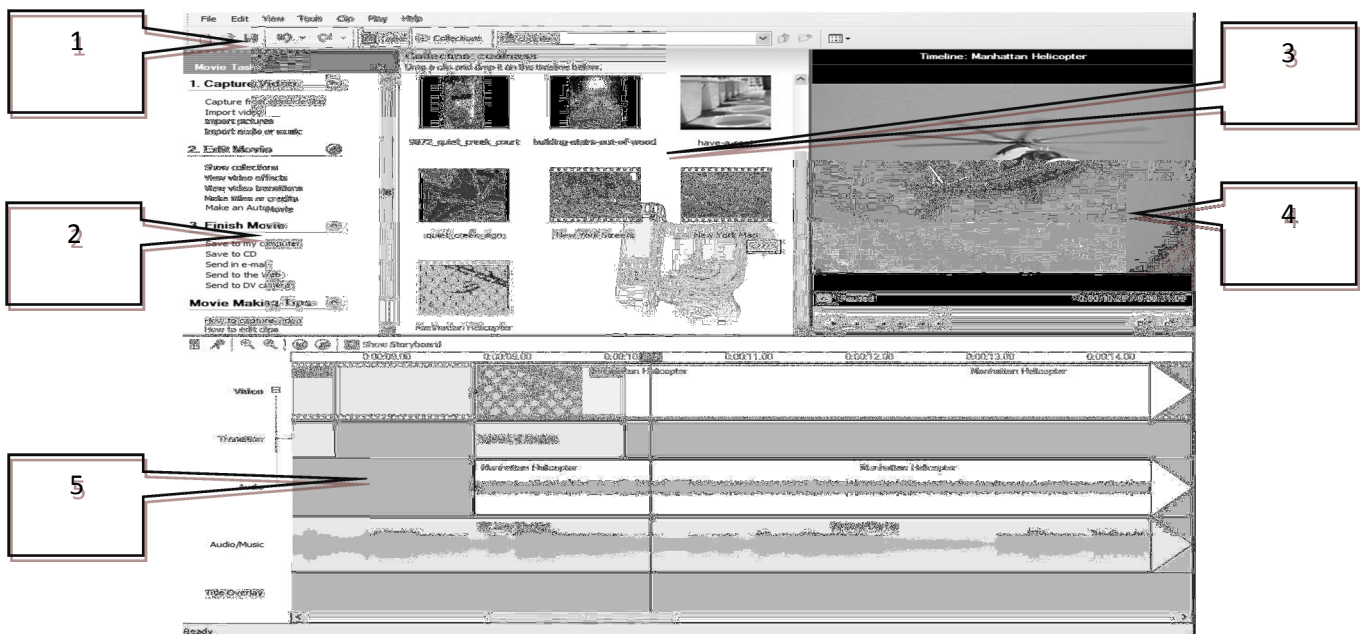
File Edit View Tools Clip Play Help

1

3

4

2

5

Collections

Movie Tasks

1. Capture Video

Capture from video device
Import video
Import pictures
Import audio or music

2. Edit Movie

Show collections
View video effects
View video transitions
Make titles or credits
Make an AutoMovie

3. Finish Movie

Save to my computer
Save to CD
Send in e-mail
Send to the Web
Send to DV camera

Movie Making Tips

How to capture video
How to edit clips

Drag a clip and drop it on the timeline below.

9872_quiet_creek_court

building-stairs-out-of-wood

have-a-seat

quiet_coffeesign

New York Streets

New York Map

Manhattan Helicopter

Timeline: Manhattan Helicopter

Paused

Show Storyboard

0:00:09.00 0:00:10.00 0:00:11.00 0:00:12.00 0:00:13.00 0:00:14.00

Video

Manhattan Helicopter

Manhattan Helicopter

Transition

Audio

Manhattan Helicopter

Manhattan Helicopter

Audio/Music

Title Overlay

Ready